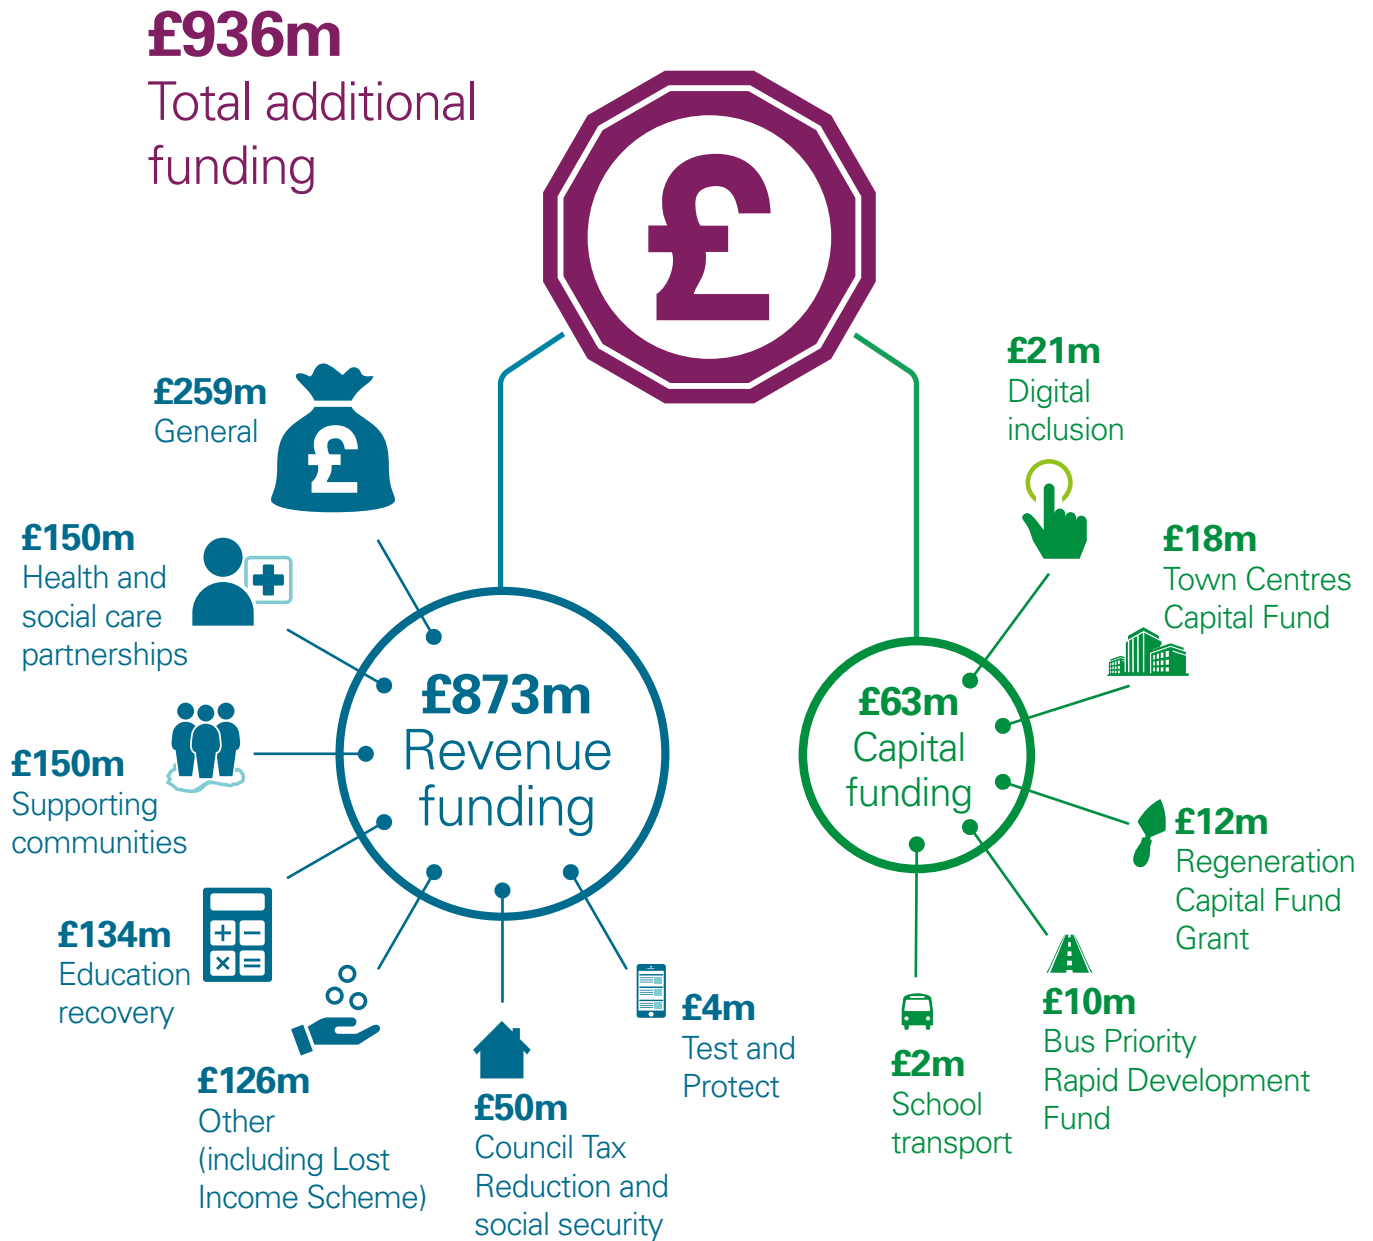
£936m
Total additional funding

£259m
General

£150m
Health and social care partnerships

£150m
Supporting communities

£134m
Education recovery

£126m
Other (including Lost Income Scheme)

£50m
Council Tax Reduction and social security

£4m
Test and Protect

£873m
Revenue funding

£63m
Capital funding

£21m
Digital inclusion

£18m
Town Centres Capital Fund

£12m
Regeneration Capital Fund Grant

£10m
Bus Priority Rapid Development Fund

£2m
School transport